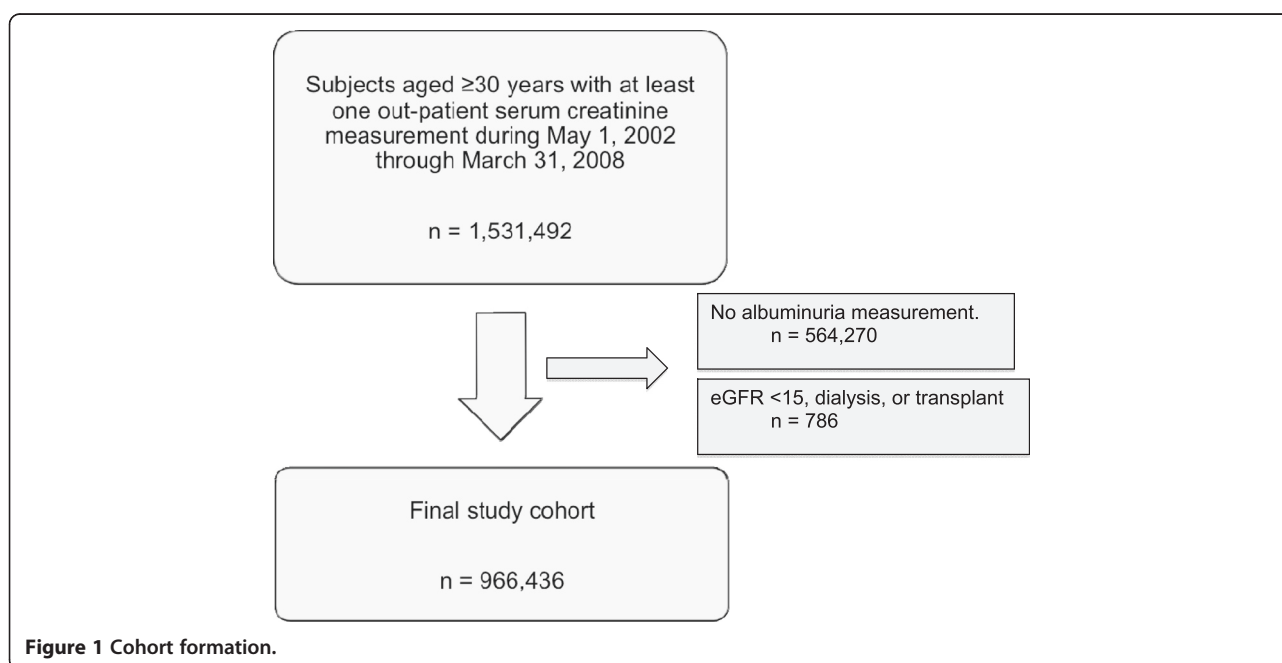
Subjects aged ≥30 years with at least one out-patient serum creatinine measurement during May 1, 2002 through March 31, 2008

n = 1,531,492

No albuminuria measurement.
n = 564,270

eGFR <15, dialysis, or transplant
n = 786

Final study cohort

n = 966,436

Figure 1 Cohort formation.